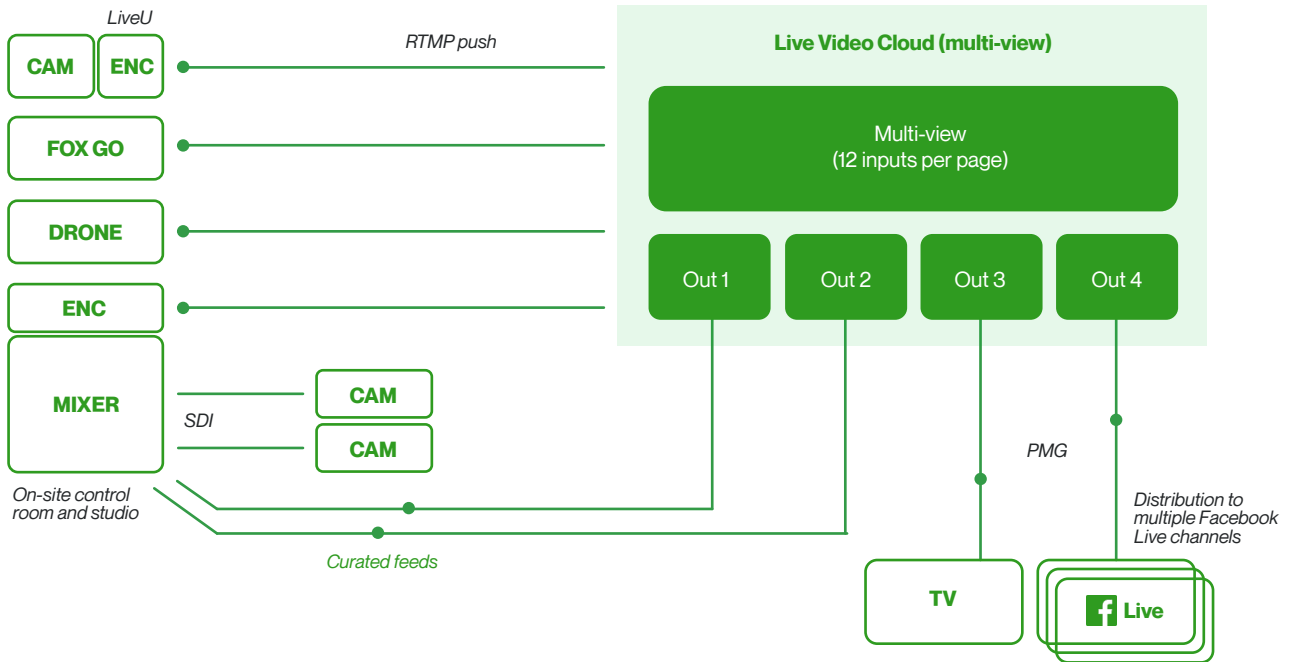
LiveU

CAM

ENC

RTMP push

Live Video Cloud (multi-view)

FOX GO

Multi-view
(12 inputs per page)

DRONE

ENC

Out 1

Out 2

Out 3

Out 4

MIXER

CAM

SDI

CAM

PMG

On-site control room and studio

Distribution to multiple Facebook Live channels

Curated feeds

TV

f Live